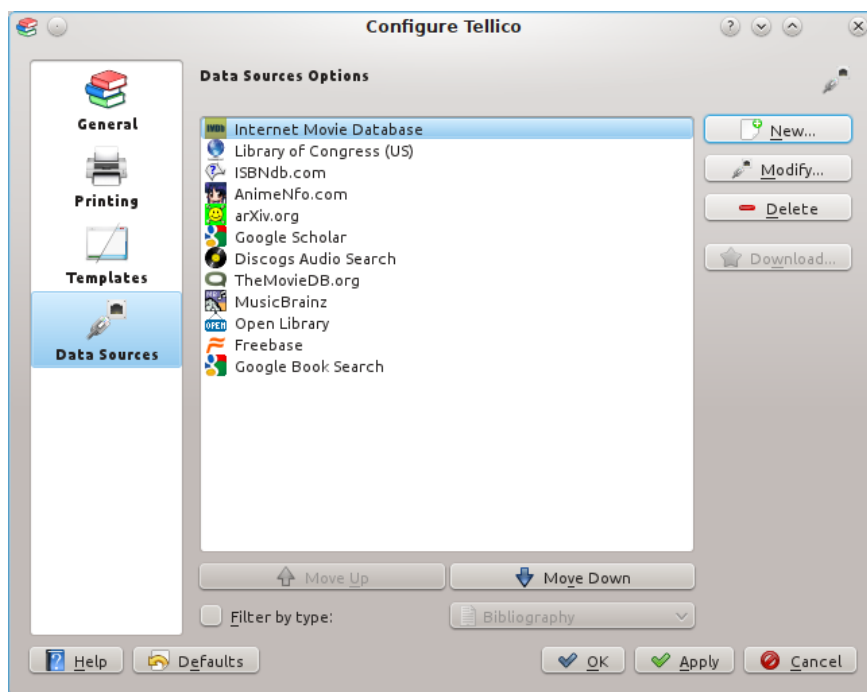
Configure Tellico

General
Printing
Templates
Data Sources

Data Sources Options

IMDb Internet Movie Database
Library of Congress (US)
ISBNdb.com
AnimeNfo.com
arXiv.org
Google Scholar
Discogs Audio Search
TheMovieDB.org
MusicBrainz
OPEN Open Library
Freebase
Google Book Search

New...
Modify...
Delete
Download...

Move Up
Move Down

Filter by type:
Bibliography

Help
Defaults
OK
Apply
Cancel